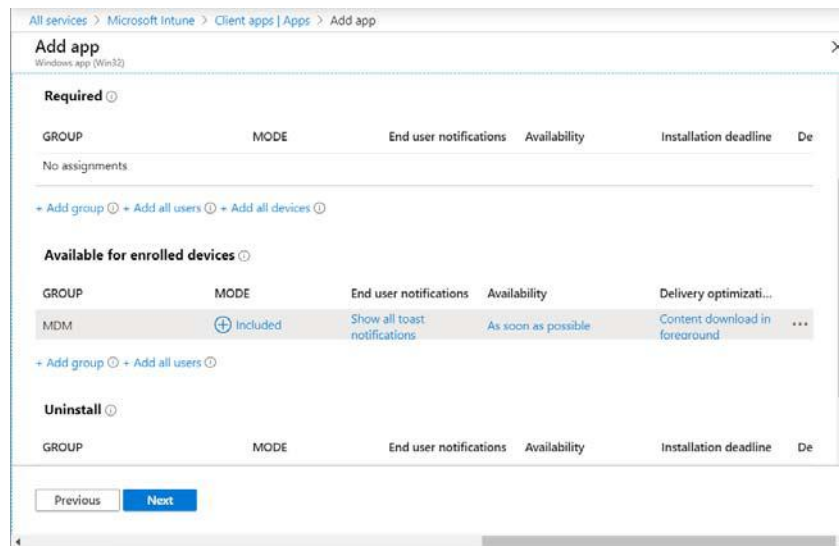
All services > Microsoft Intune > Client apps | Apps > Add app

Add app
Windows app (Win32)

Required ⓘ

| GROUP | MODE | End user notifications | Availability | Installation deadline | De |
|---|---|---|---|---|---|
| No assignments | | | | | |

+ Add group ⓘ + Add all users ⓘ + Add all devices ⓘ

Available for enrolled devices ⓘ

| GROUP | MODE | End user notifications | Availability | Delivery optimizati... | |
|---|---|---|---|---|---|
| MDM | ⊕ Included | Show all toast notifications | As soon as possible | Content download in foreground | ... |

+ Add group ⓘ + Add all users ⓘ

Uninstall ⓘ

| GROUP | MODE | End user notifications | Availability | Installation deadline | De |
|---|---|---|---|---|---|

Previous
Next